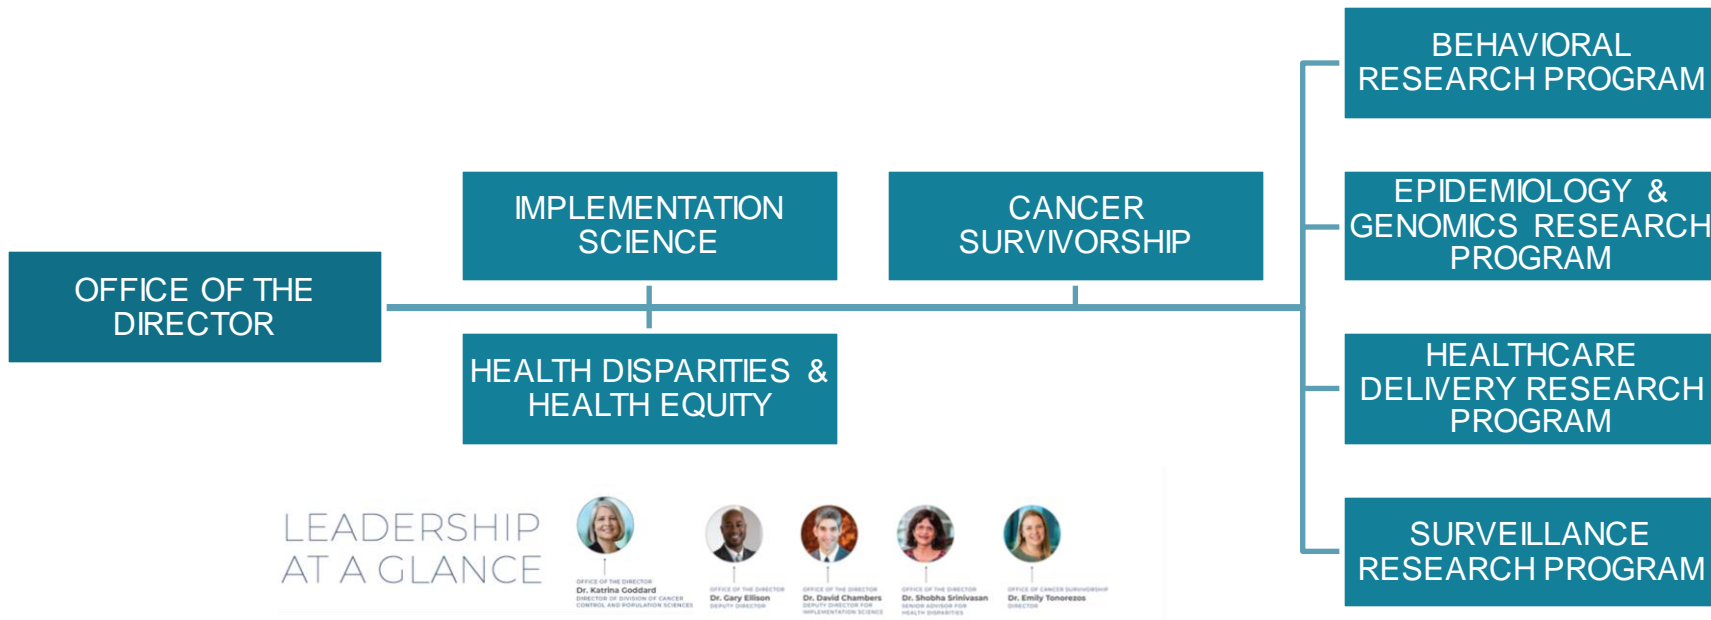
OFFICE OF THE DIRECTOR

IMPLEMENTATION SCIENCE

HEALTH DISPARITIES & HEALTH EQUITY

CANCER SURVIVORSHIP

BEHAVIORAL RESEARCH PROGRAM

EPIDEMIOLOGY & GENOMICS RESEARCH PROGRAM

HEALTHCARE DELIVERY RESEARCH PROGRAM

SURVEILLANCE RESEARCH PROGRAM

LEADERSHIP AT A GLANCE

OFFICE OF THE DIRECTOR
Dr. Katrina Goddard
DIRECTOR OF DIVISION OF CANCER CONTROL AND POPULATION SCIENCES

OFFICE OF THE DIRECTOR
Dr. Gary Ellison
DEPUTY DIRECTOR

OFFICE OF THE DIRECTOR
Dr. David Chambers
DEPUTY DIRECTOR FOR IMPLEMENTATION SCIENCE

OFFICE OF THE DIRECTOR
Dr. Shobha Srinivasan
SENIOR ADVISOR FOR HEALTH DISPARITIES

OFFICE OF CANCER SURVIVORSHIP
Dr. Emily Tonorezos
DIRECTOR